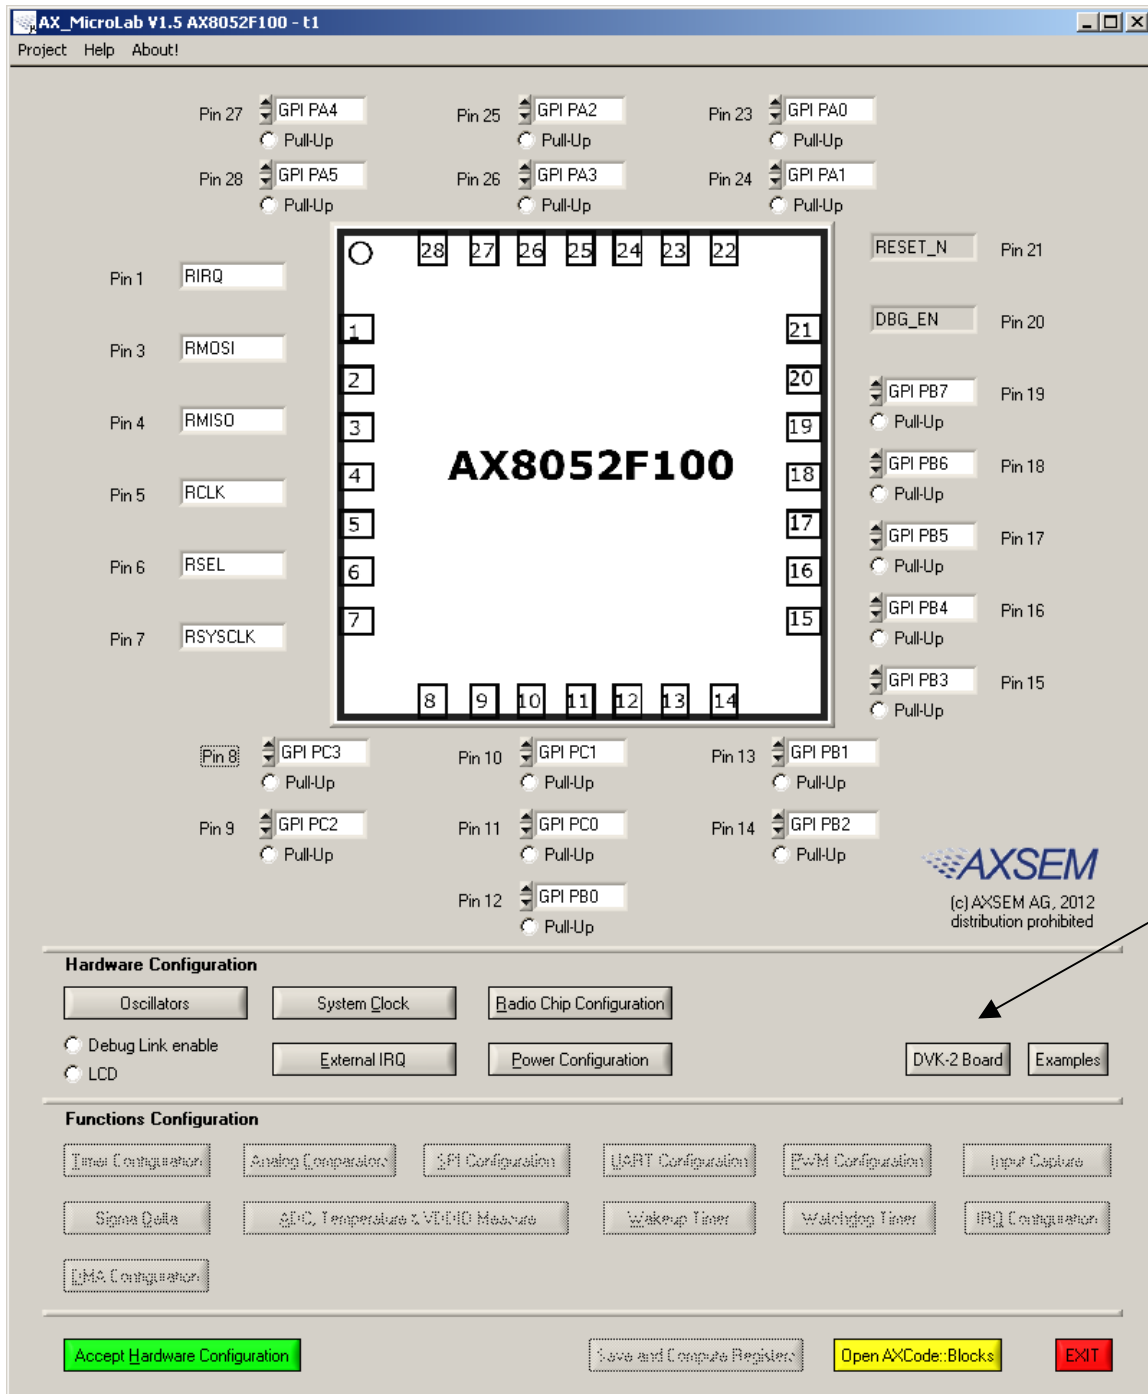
AX_MicroLab V1.5 AX8052F100 - t1

Project Help About!

Pin 27 GPI PA4 Pull-Up
Pin 25 GPI PA2 Pull-Up
Pin 23 GPI PA0 Pull-Up
Pin 28 GPI PA5 Pull-Up
Pin 26 GPI PA3 Pull-Up
Pin 24 GPI PA1 Pull-Up

28 27 26 25 24 23 22

RESET_N Pin 21
Pin 1 RIRQ
DBG_EN Pin 20
Pin 3 RMOSI
GPI PB7 Pin 19 Pull-Up
Pin 4 RMISO
GPI PB6 Pin 18 Pull-Up
Pin 5 RCLK
GPI PB5 Pin 17 Pull-Up
Pin 6 RSEL
GPI PB4 Pin 16 Pull-Up
Pin 7 RSYSCLK
GPI PB3 Pin 15 Pull-Up

1 2 3 4 5 6 7

AX8052F100

21 20 19 18 17 16 15

8 9 10 11 12 13 14

Pin 8 GPI PC3 Pull-Up
Pin 10 GPI PC1 Pull-Up
Pin 13 GPI PB1 Pull-Up
Pin 9 GPI PC2 Pull-Up
Pin 11 GPI PC0 Pull-Up
Pin 14 GPI PB2 Pull-Up
Pin 12 GPI PB0 Pull-Up

AXSEM
(c) AXSEM AG, 2012
distribution prohibited

Hardware Configuration
Oscillators
System Clock
Radio Chip Configuration
Debug Link enable
LCD
External IRQ
Power Configuration
DVK-2 Board
Examples

Functions Configuration
Timer Configuration
Analog Comparators
SPI Configuration
UART Configuration
PWM Configuration
Input Capture
Sigma Delta
ADC, Temperature & VDDIO Measure
Wakeup Timer
Watchdog Timer
IRQ Configuration
DMA Configuration

Accept Hardware Configuration
Save and Compute Registers
Open AXCode::Blocks
EXIT